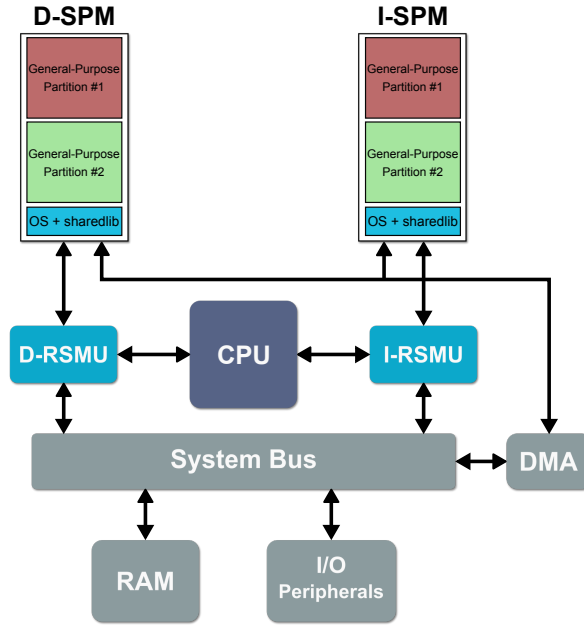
D-SPM

General-Purpose Partition #1

General-Purpose Partition #2

OS + sharedlib

I-SPM

General-Purpose Partition #1

General-Purpose Partition #2

OS + sharedlib

D-RSMU

CPU

I-RSMU

System Bus

DMA

RAM

I/O Peripherals